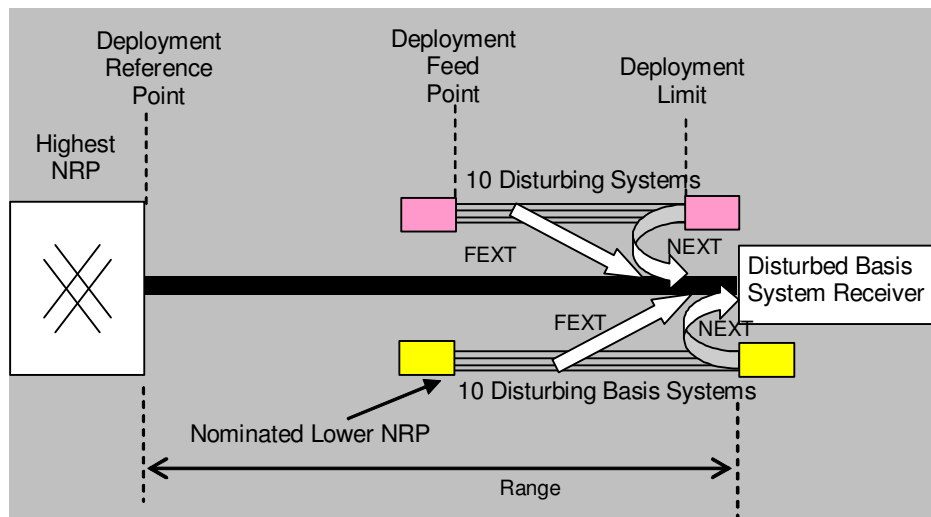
Deployment Reference Point

Deployment Feed Point

Deployment Limit

Highest NRP

10 Disturbing Systems

NEXT

FEXT

Disturbed Basis System Receiver

FEXT

NEXT

10 Disturbing Basis Systems

Nominated Lower NRP

Range